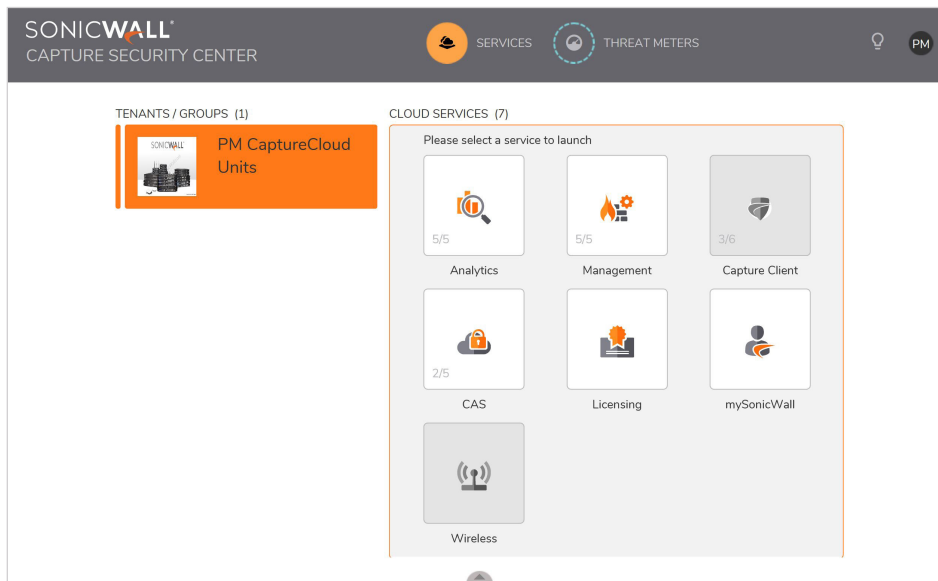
SONICWALL
CAPTURE SECURITY CENTER

SERVICES THREAT METERS

PM

TENANTS / GROUPS (1)

SONICWALL

PM CaptureCloud Units

CLOUD SERVICES (7)

Please select a service to launch

5/5
Analytics

5/5
Management

3/6
Capture Client

2/5
CAS

Licensing

mySonicWall

Wireless